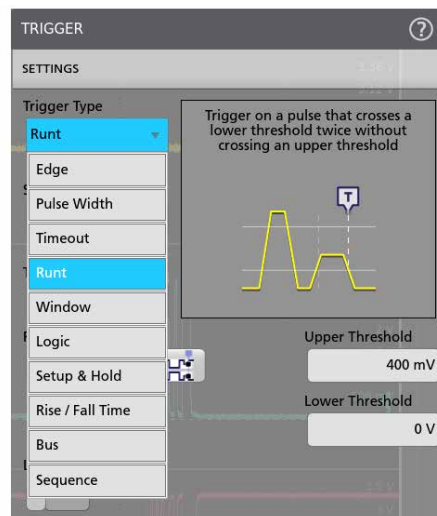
TRIGGER
?
SETTINGS
Trigger Type
Runt
Edge
Pulse Width
Timeout
Runt
Window
Logic
Setup & Hold
Rise / Fall Time
Bus
Sequence
Trigger on a pulse that crosses a lower threshold twice without crossing an upper threshold
T
Upper Threshold
400 mV
Lower Threshold
0 V